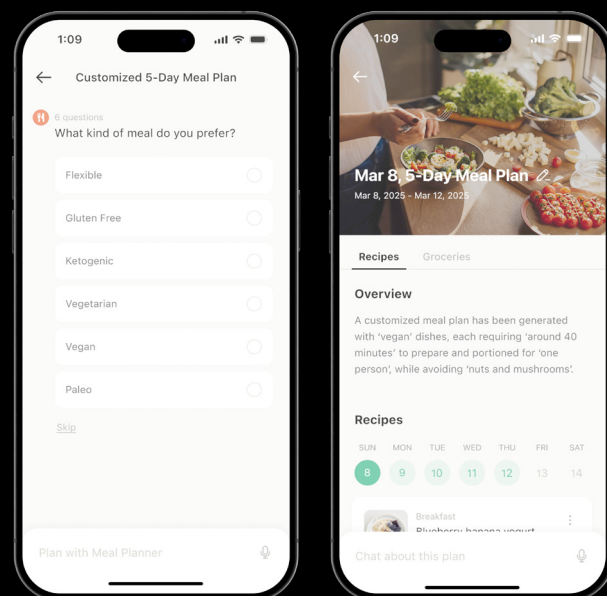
1:09

Customized 5-Day Meal Plan

6 questions
What kind of meal do you prefer?

Flexible

Gluten Free

Ketogenic

Vegetarian

Vegan

Paleo

Skip

Plan with Meal Planner

1:09

Mar 8, 5-Day Meal Plan

Mar 8, 2025 - Mar 12, 2025

Recipes Groceries

Overview

A customized meal plan has been generated with 'vegan' dishes, each requiring 'around 40 minutes' to prepare and portioned for 'one person', while avoiding 'nuts and mushrooms'.

Recipes

| SUN | MON | TUE | WED | THU | FRI | SAT |
|---|---|---|---|---|---|---|
| 8 | 9 | 10 | 11 | 12 | 13 | 14 |

Breakfast
Blueberry banana yogurt

Chat about this plan